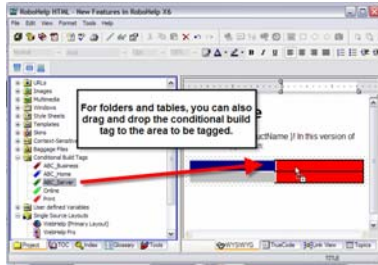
RoboHelp HTML - New Features in RoboHelp X6
File Edit View Format Tools Help

URLs
Images
Multimedia
Windows
Style Sheets
Templates
Skins
Context-Sensitive
Baggage Files
Conditional Build Tags
ABC_Business
ABC_Home
ABC_Server
Online
Print
User defined Variables
Single Source Layouts
WebHelp (Primary Layout)
WebHelp Pro

For folders and tables, you can also drag and drop the conditional build tag to the area to be tagged.

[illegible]ductName ] In this version of

Project TOC Index Glossary Tools
WYSIWYG TrueCode Link View Topics